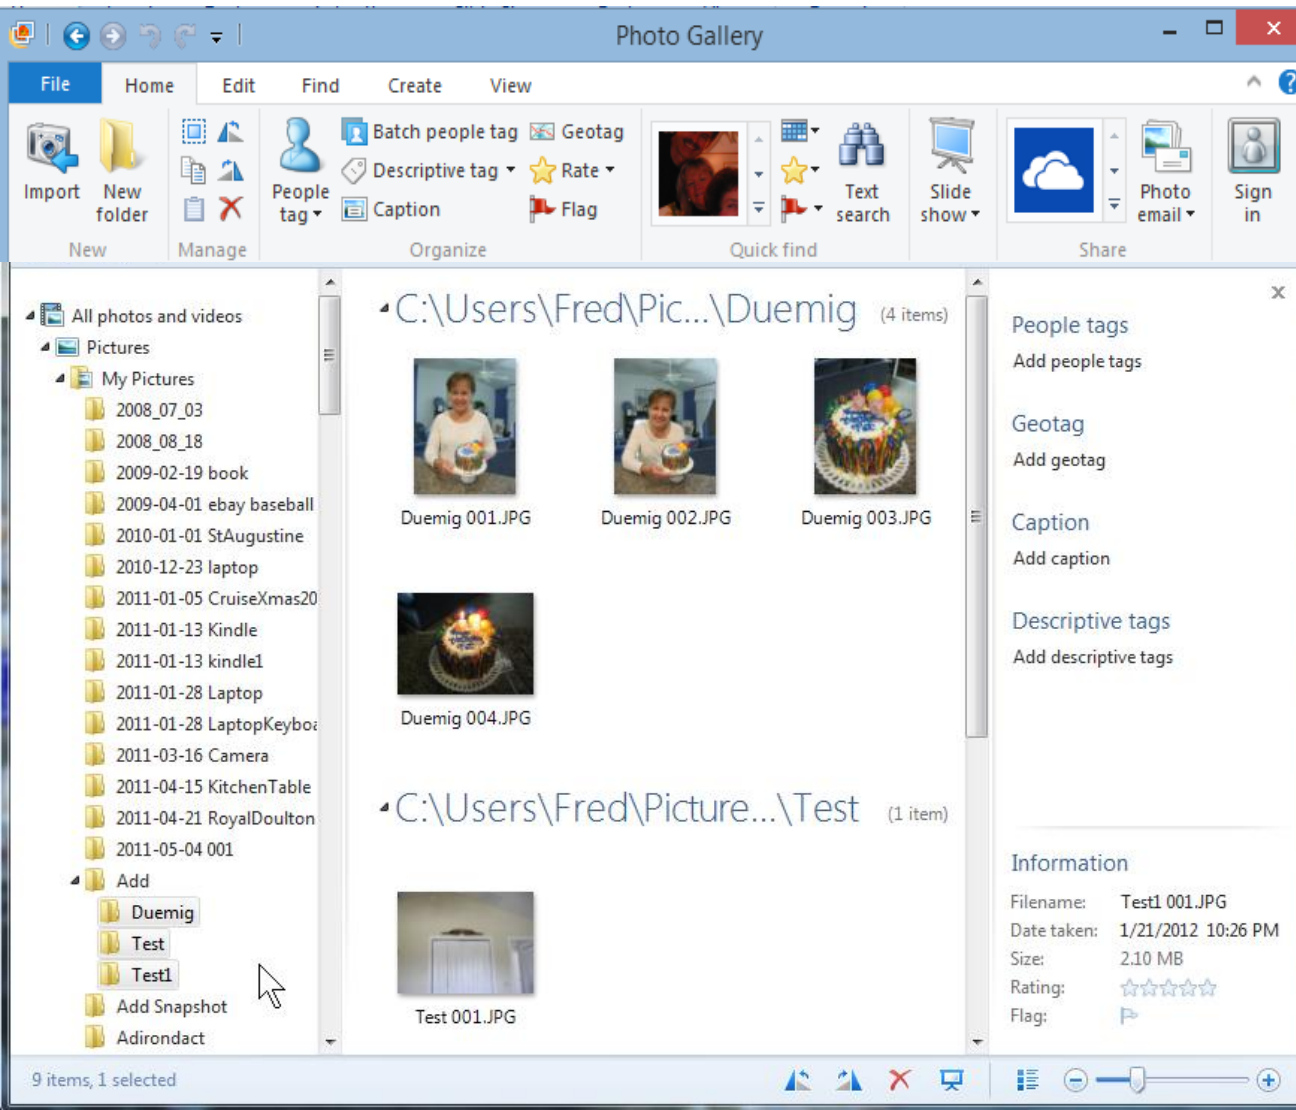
Photo Gallery

File Home Edit Find Create View

Import New folder
New
Manage
People tag
Batch people tag
Descriptive tag
Caption
Geotag
Rate
Flag
Organize
Quick find
Text search
Slide show
Photo email
Share
Sign in

All photos and videos
Pictures
My Pictures
2008_07_03
2008_08_18
2009-02-19 book
2009-04-01 ebay baseball
2010-01-01 StAugustine
2010-12-23 laptop
2011-01-05 CruiseXmas20
2011-01-13 Kindle
2011-01-13 kindle1
2011-01-28 Laptop
2011-01-28 LaptopKeyboa
2011-03-16 Camera
2011-04-15 KitchenTable
2011-04-21 RoyalDoulton
2011-05-04 001
Add
Duemig
Test
Test1
Add Snapshot
Adirondact

C:\Users\Fred\Pic...\Duemig (4 items)
Duemig 001.JPG
Duemig 002.JPG
Duemig 003.JPG
Duemig 004.JPG

C:\Users\Fred\Picture...\Test (1 item)
Test 001.JPG

People tags
Add people tags
Geotag
Add geotag
Caption
Add caption
Descriptive tags
Add descriptive tags

Information
| Filename: | Test1 001.JPG |
|---|---|
| Date taken: | 1/21/2012 10:26 PM |
| Size: | 2.10 MB |
| Rating: | |
| Flag: | |

9 items, 1 selected